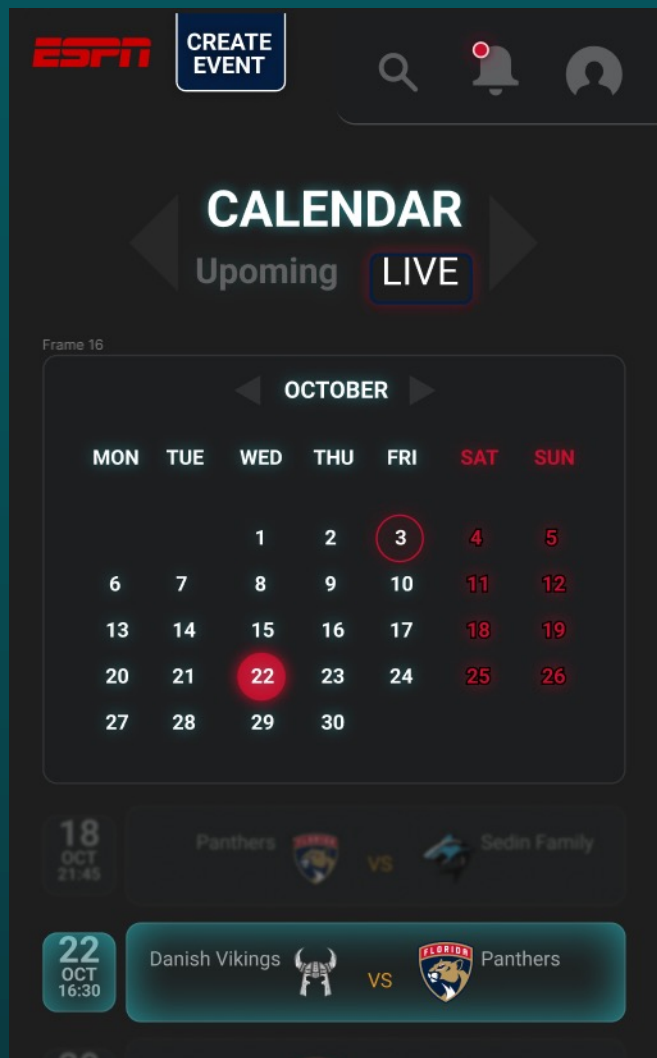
ESPN

CREATE EVENT

CALENDAR

Upoming LIVE

Frame 16

OCTOBER

| MON | TUE | WED | THU | FRI | SAT | SUN |
|---|---|---|---|---|---|---|
| | | 1 | 2 | 3 | 4 | 5 |
| 6 | 7 | 8 | 9 | 10 | 11 | 12 |
| 13 | 14 | 15 | 16 | 17 | 18 | 19 |
| 20 | 21 | 22 | 23 | 24 | 25 | 26 |
| 27 | 28 | 29 | 30 | | | |

18 OCT 21:45 Panthers VS Sedin Family

22 OCT 16:30 Danish Vikings VS FLORIDA Panthers